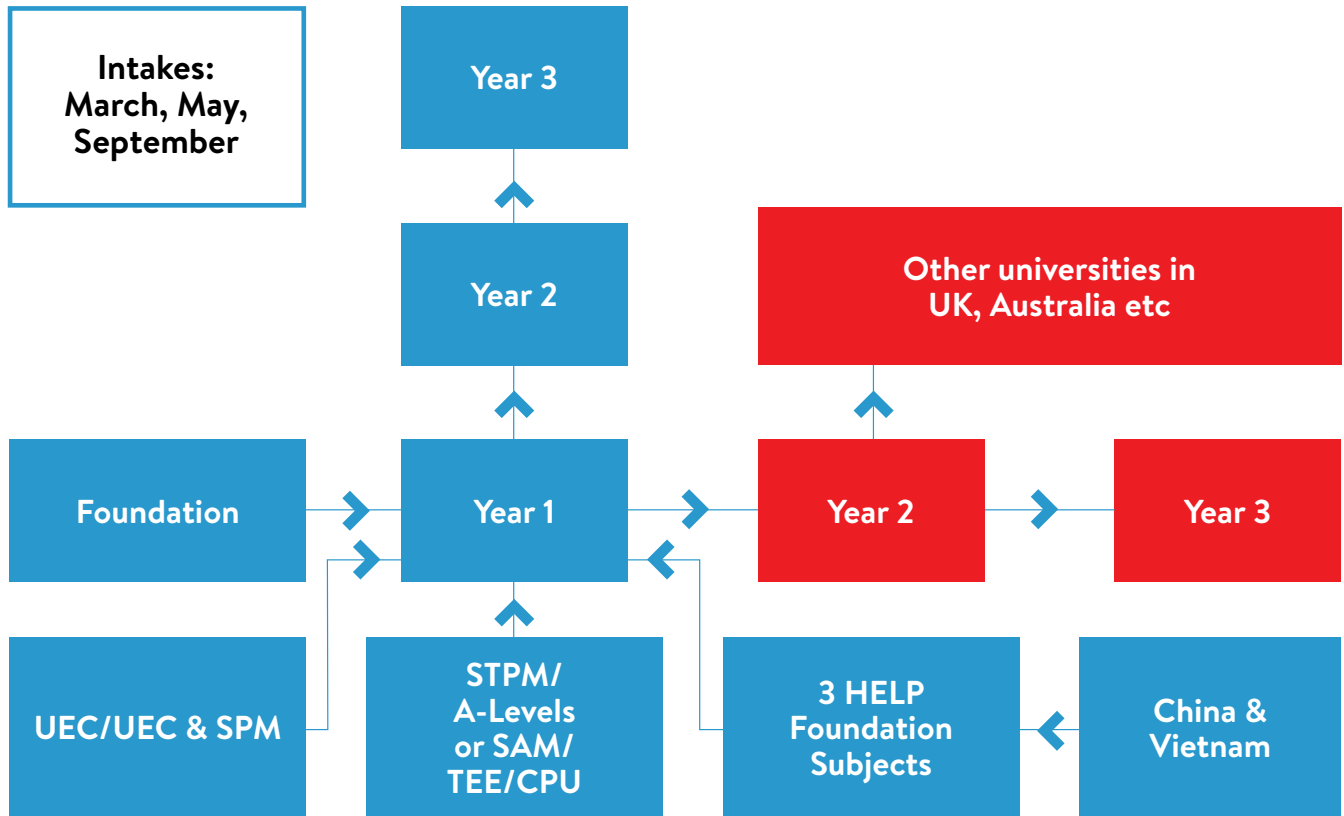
Intakes:
March, May,
September

Year 3

Year 2

Other universities in UK, Australia etc

Foundation

Year 1

Year 2

Year 3

UEC/UEC & SPM

STPM/ A-Levels or SAM/ TEE/CPU

3 HELP Foundation Subjects

China & Vietnam